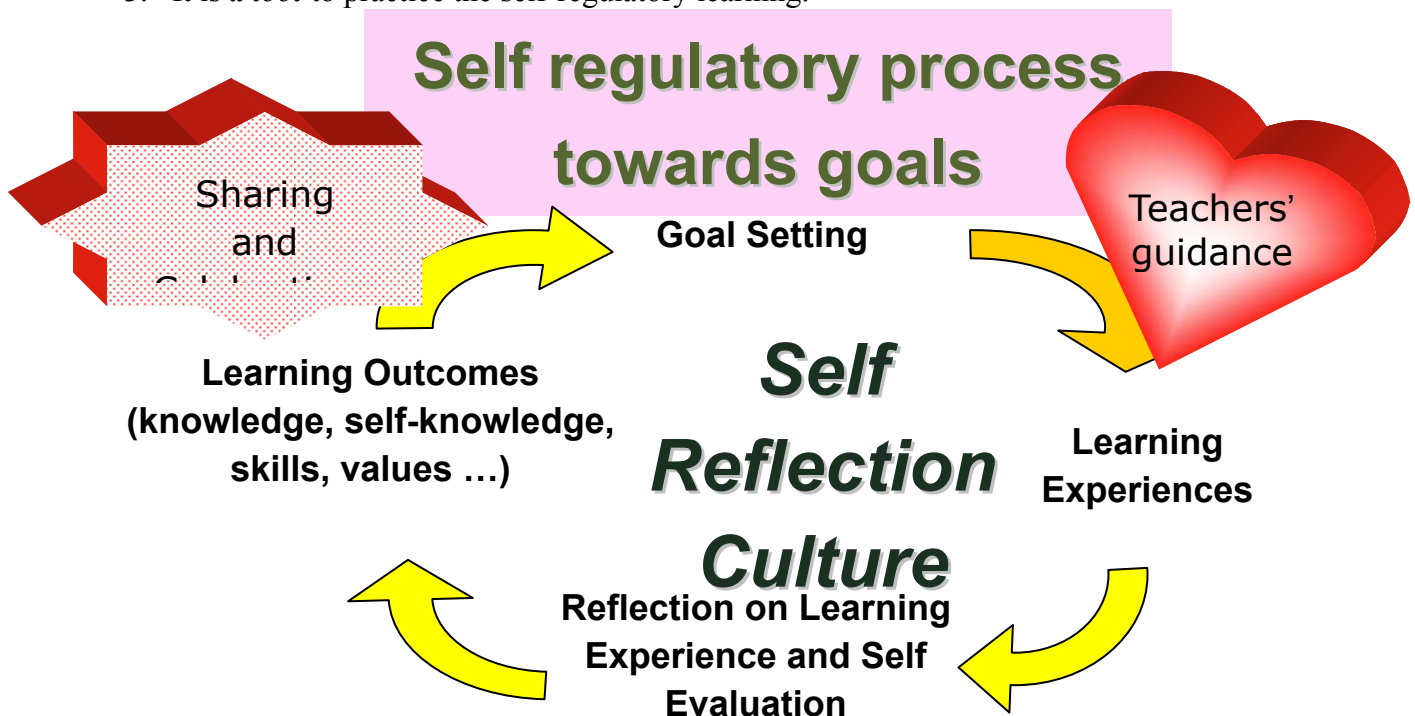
3. It is a tool to practice the self-regulatory learning.

Self regulatory process towards goals

Sharing and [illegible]

Teachers' guidance

Goal Setting

Learning Outcomes (knowledge, self-knowledge, skills, values …)

Self Reflection Culture

Learning Experiences

Reflection on Learning Experience and Self Evaluation